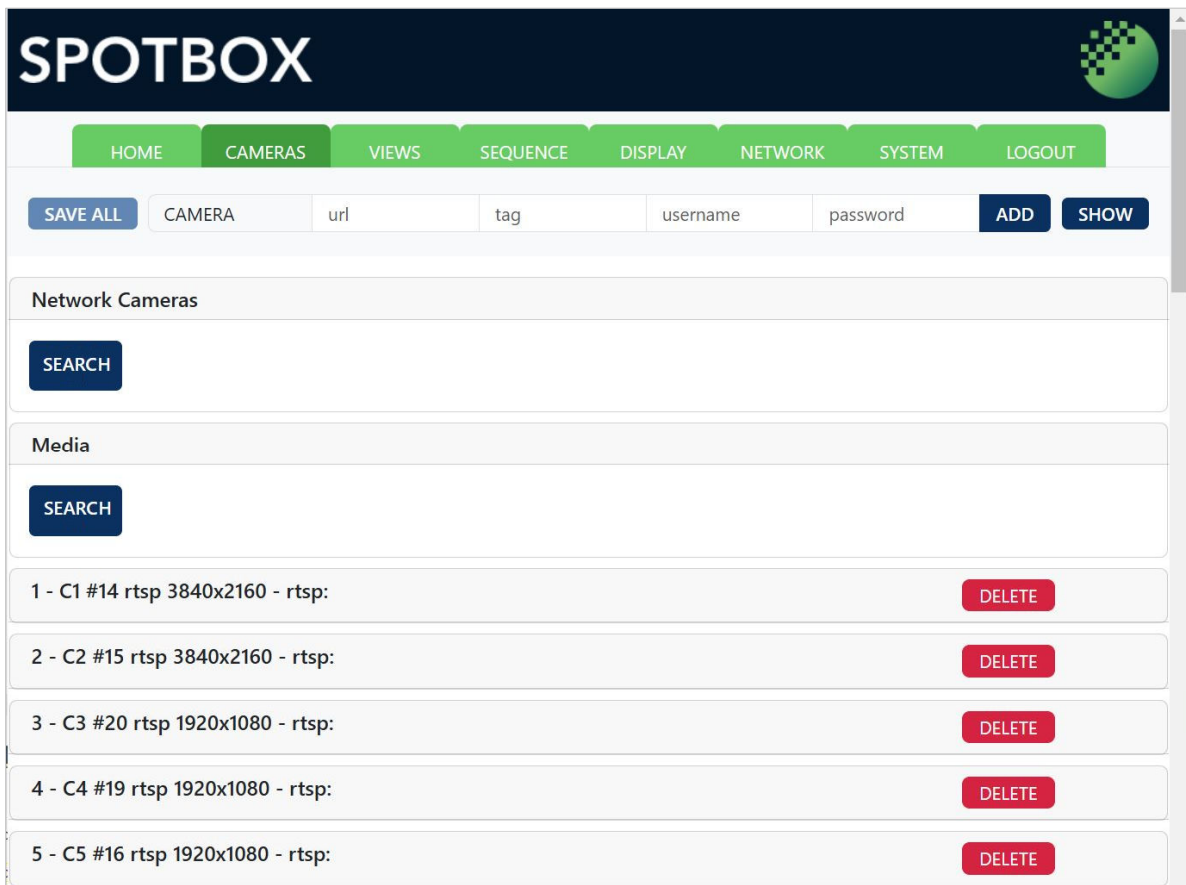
SPOTBOX

HOME CAMERAS VIEWS SEQUENCE DISPLAY NETWORK SYSTEM LOGOUT

SAVE ALL CAMERA url tag username password ADD SHOW

Network Cameras

SEARCH

Media

SEARCH

1 - C1 #14 rtsp 3840x2160 - rtsp: DELETE

2 - C2 #15 rtsp 3840x2160 - rtsp: DELETE

3 - C3 #20 rtsp 1920x1080 - rtsp: DELETE

4 - C4 #19 rtsp 1920x1080 - rtsp: DELETE

5 - C5 #16 rtsp 1920x1080 - rtsp: DELETE